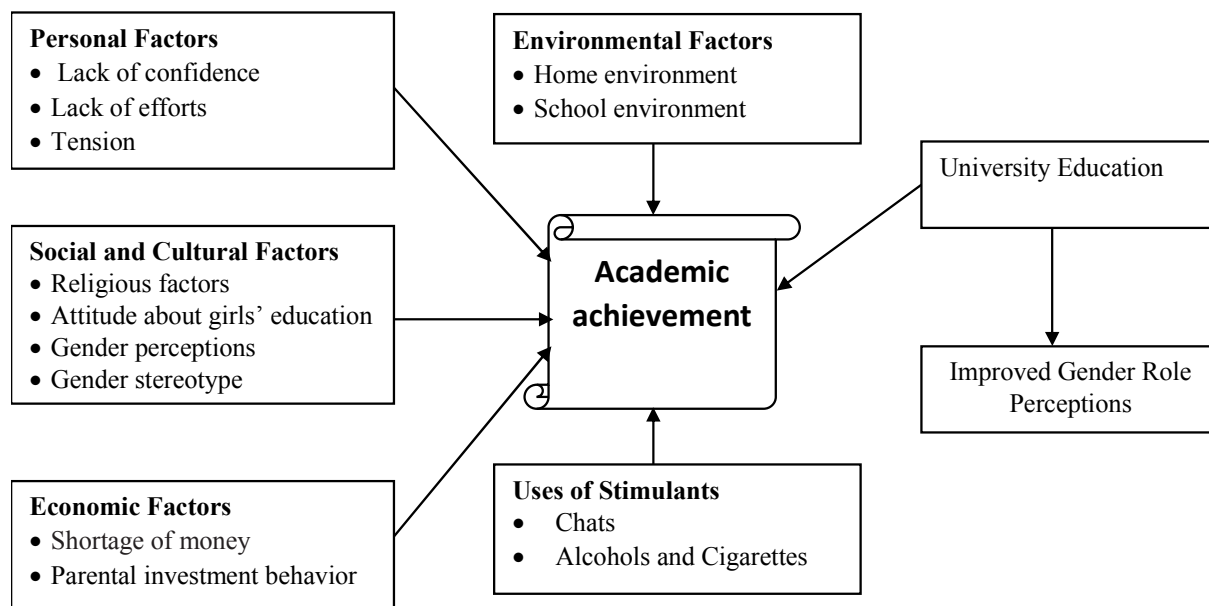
**Personal Factors**
- Lack of confidence
- Lack of efforts
- Tension

**Environmental Factors**
- Home environment
- School environment

University Education

**Social and Cultural Factors**
- Religious factors
- Attitude about girls' education
- Gender perceptions
- Gender stereotype

**Academic achievement**

Improved Gender Role Perceptions

**Economic Factors**
- Shortage of money
- Parental investment behavior

**Uses of Stimulants**
- Chats
- Alcohols and Cigarettes